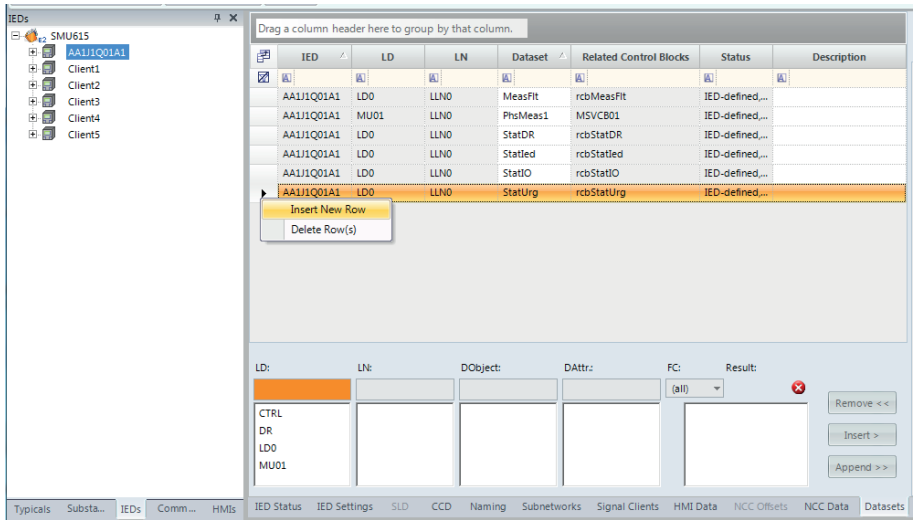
IEDs

SMU615
AA1J1Q01A1
Client1
Client2
Client3
Client4
Client5

Typicals Substa... IEDs Comm... HMIs

Drag a column header here to group by that column.

| IED | LD | LN | Dataset | Related Control Blocks | Status | Description |
|---|---|---|---|---|---|---|
| AA1J1Q01A1 | LD0 | LLN0 | MeasFlt | rcbMeasFlt | IED-defined,... | |
| AA1J1Q01A1 | MU01 | LLN0 | PhsMeas1 | MSVCB01 | IED-defined,... | |
| AA1J1Q01A1 | LD0 | LLN0 | StatDR | rcbStatDR | IED-defined,... | |
| AA1J1Q01A1 | LD0 | LLN0 | StatIed | rcbStatIed | IED-defined,... | |
| AA1J1Q01A1 | LD0 | LLN0 | StatIO | rcbStatIO | IED-defined,... | |
| AA1J1Q01A1 | LD0 | LLN0 | StatUrg | rcbStatUrg | IED-defined,... | |

Insert New Row
Delete Row(s)

LD: LN: DObject: DAttr.: FC: Result:

CTRL
DR
LD0
MU01

(all)

Remove <<
Insert >
Append >>

IED Status IED Settings SLD CCD Naming Subnetworks Signal Clients HMI Data NCC Offsets NCC Data Datasets